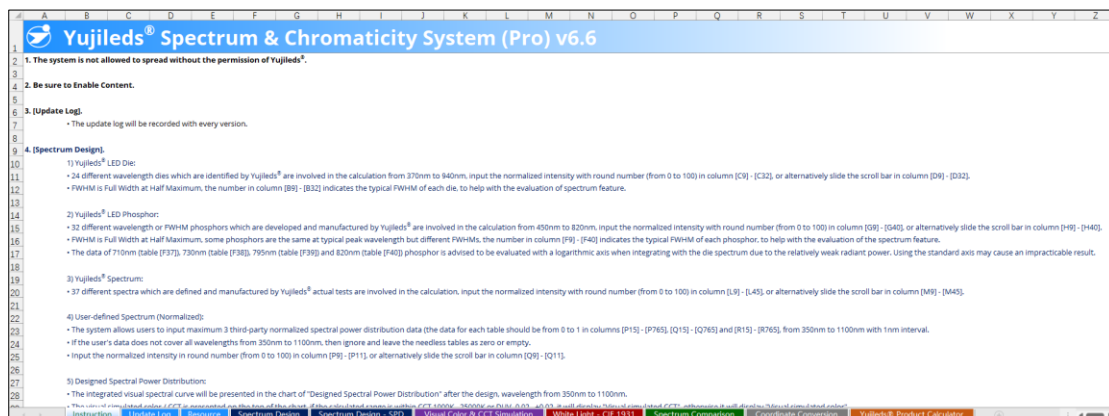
| A | B | C | D | E | F | G | H | I | J | K | L | M | N | O | P | Q | R | S | T | U | V | W | X | Y | Z |
|---|---|---|---|---|---|---|---|---|---|---|---|---|---|---|---|---|---|---|---|---|---|---|---|---|---|

1 Yujileds® Spectrum & Chromaticity System (Pro) v6.6

2 1. The system is not allowed to spread without the permission of Yujileds®.

4 2. Be sure to Enable Content.

6 3. [Update Log].

7 • The update log will be recorded with every version.

9 4. [Spectrum Design].

10 1) Yujileds® LED Die:

11 • 24 different wavelength dies which are identified by Yujileds® are involved in the calculation from 370nm to 940nm. input the normalized intensity with round number (from 0 to 100) in column [C9] - [C32], or alternatively slide the scroll bar in column [D9] - [D32].

12 • FWHM is Full Width at Half Maximum, the number in column [B9] - [B32] indicates the typical FWHM of each die, to help with the evaluation of spectrum feature.

14 2) Yujileds® LED Phosphor:

15 • 32 different wavelength or FWHM phosphors which are developed and manufactured by Yujileds® are involved in the calculation from 450nm to 820nm. input the normalized intensity with round number (from 0 to 100) in column [G9] - [G40], or alternatively slide the scroll bar in column [H9] - [H40].

16 • FWHM is Full Width at Half Maximum, some phosphors are the same at typical peak wavelength but different FWHMs, the number in column [F9] - [F40] indicates the typical FWHM of each phosphor, to help with the evaluation of the spectrum feature.

17 • The data of 710nm (table [F37]), 730nm (table [F38]), 795nm (table [F39]) and 820nm (table [F40]) phosphor is advised to be evaluated with a logarithmic axis when integrating with the die spectrum due to the relatively weak radiant power. Using the standard axis may cause an impracticable result.

19 3) Yujileds® Spectrum:

20 • 37 different spectra which are defined and manufactured by Yujileds® actual tests are involved in the calculation, input the normalized intensity with round number (from 0 to 100) in column [L9] - [L45], or alternatively slide the scroll bar in column [M9] - [M45].

22 4) User-defined Spectrum (Normalized):

23 • The system allows users to input maximum 3 third-party normalized spectral power distribution data (the data for each table should be from 0 to 1 in columns [P15] - [P765], [Q15] - [Q765] and [R15] - [R765], from 350nm to 1100nm with 1nm interval.

24 • If the user's data does not cover all wavelengths from 350nm to 1100nm, then ignore and leave the needless tables as zero or empty.

25 • Input the normalized intensity in round number (from 0 to 100) in column [P9] - [P11], or alternatively slide the scroll bar in column [Q9] - [Q11].

27 5) Designed Spectral Power Distribution:

28 • The integrated visual spectral curve will be presented in the chart of "Designed Spectral Power Distribution" after the design, wavelength from 350nm to 1100nm.

Instruction | Update Log | Resource | Spectrum Design | Spectrum Design - SPD | Visual Color & CCT Simulation | White Light - CIE 1931 | Spectrum Comparison | Coordinate Conversion | Yujileds® Product Calculator